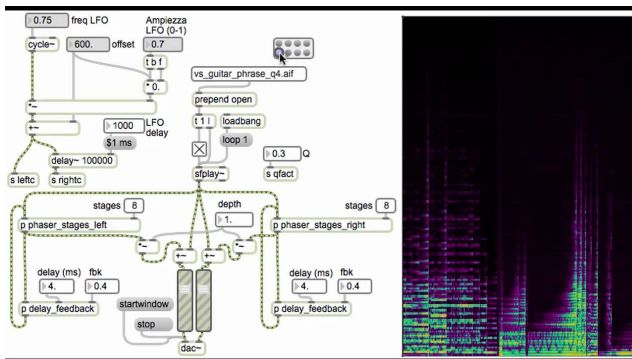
0.75 freq LFO

Ampiezza LFO (0-1)

cycle~

600. offset

0.7

t b f

* 0.

vs_guitar_phrase_q4.aif

prepend open

*~

+~

1000 LFO delay

t l l

loadbang

$1 ms

loop 1

delay~ 100000

0.3 Q

s leftc

s rightc

sfplay~

s qfact

stages 8

depth

stages 8

p phaser_stages_left

1.

p phaser_stages_right

*~

*~

+~

+~

delay (ms)

fbk

delay (ms)

fbk

4.

0.4

4.

0.4

p delay_feedback

startwindow

p delay_feedback

stop

dac~